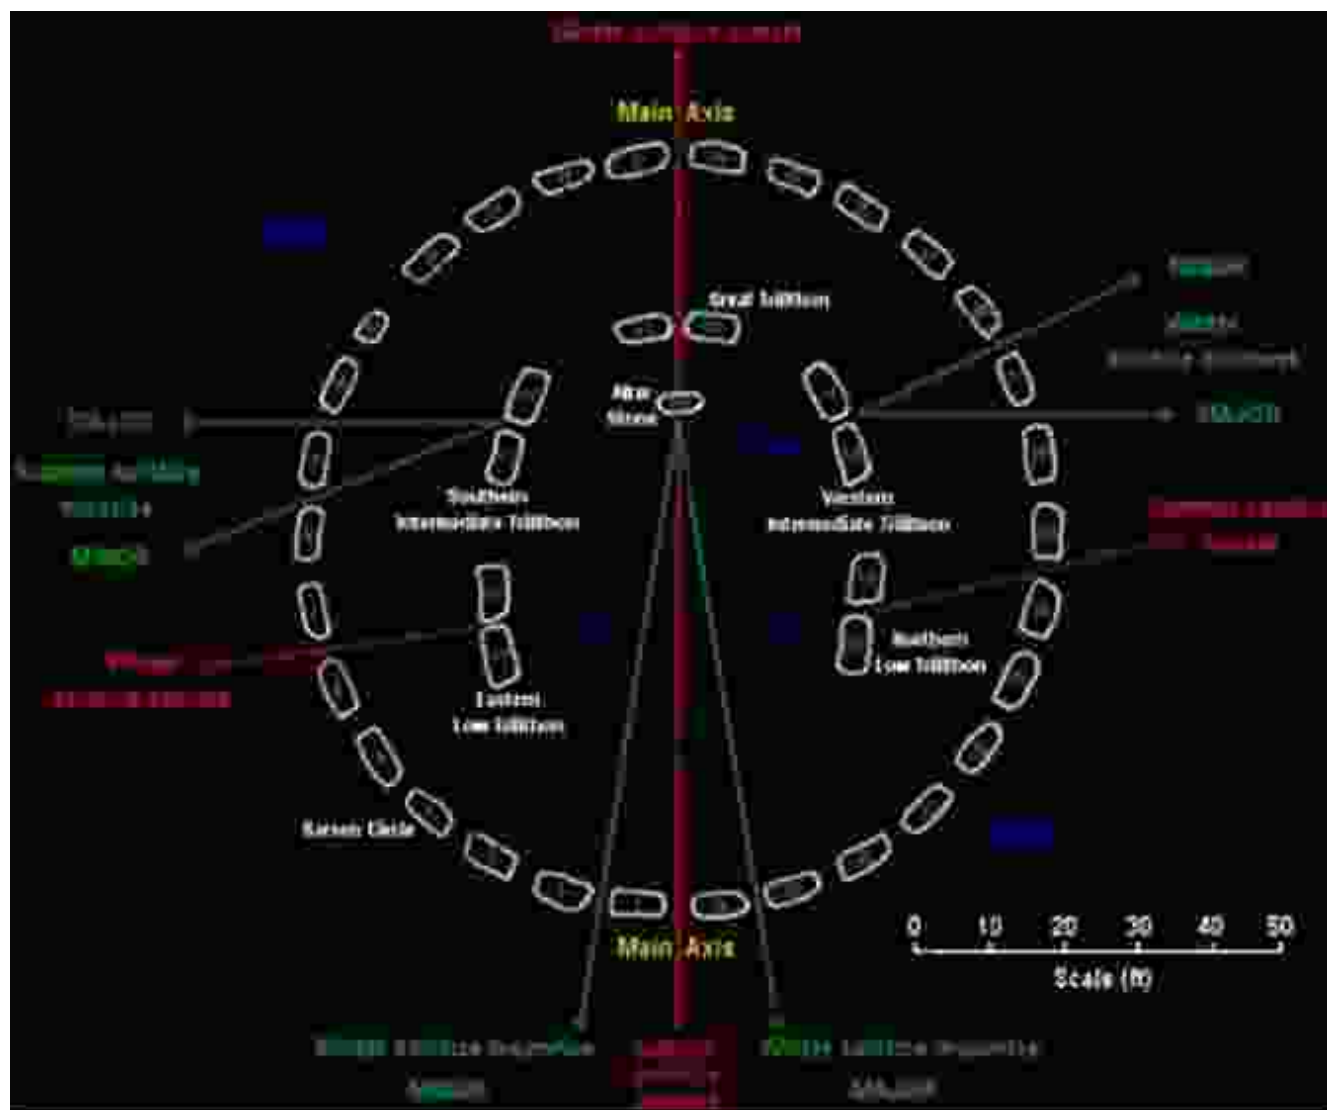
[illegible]

Main Axis

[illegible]

Great Trilithon

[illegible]

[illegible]

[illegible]

Altar Stone

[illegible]

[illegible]

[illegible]

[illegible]

Southern Intermediate Trilithon

Western Intermediate Trilithon

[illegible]

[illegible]

Northern Low Trilithon

Eastern Low Trilithon

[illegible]

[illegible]

Sarsen Circle

0 10 20 30 40 50

Scale (ft)

Main Axis

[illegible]

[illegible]

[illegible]

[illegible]

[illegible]